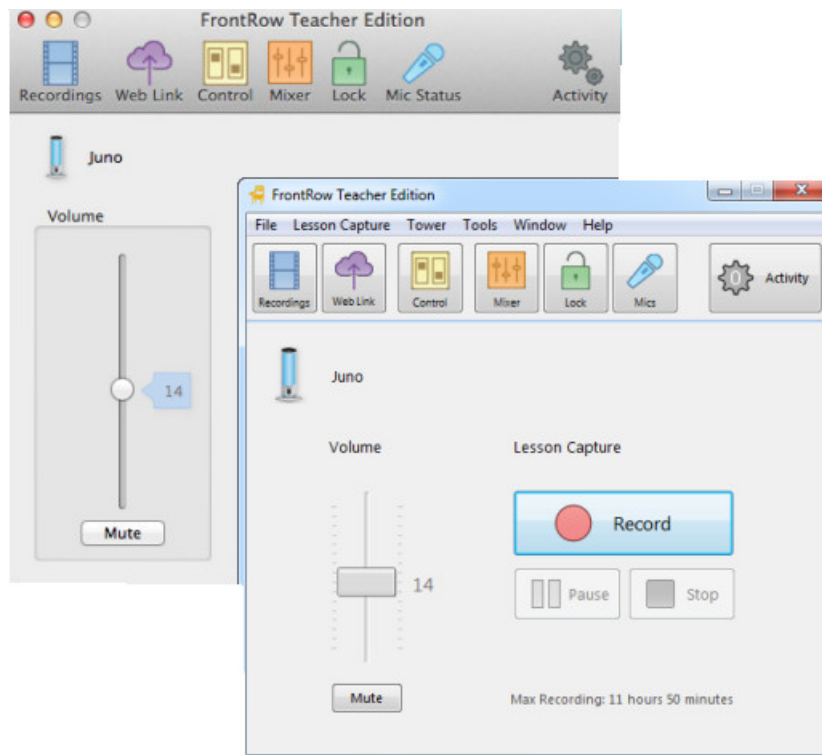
FrontRow Teacher Edition

Recordings Web Link Control Mixer Lock Mic Status Activity

Juno

Volume

14

Mute

FrontRow Teacher Edition

File Lesson Capture Tower Tools Window Help

Recordings Web Link Control Mixer Lock Mics 0 Activity

Juno

Volume

14

Mute

Lesson Capture

Record

Pause Stop

Max Recording: 11 hours 50 minutes